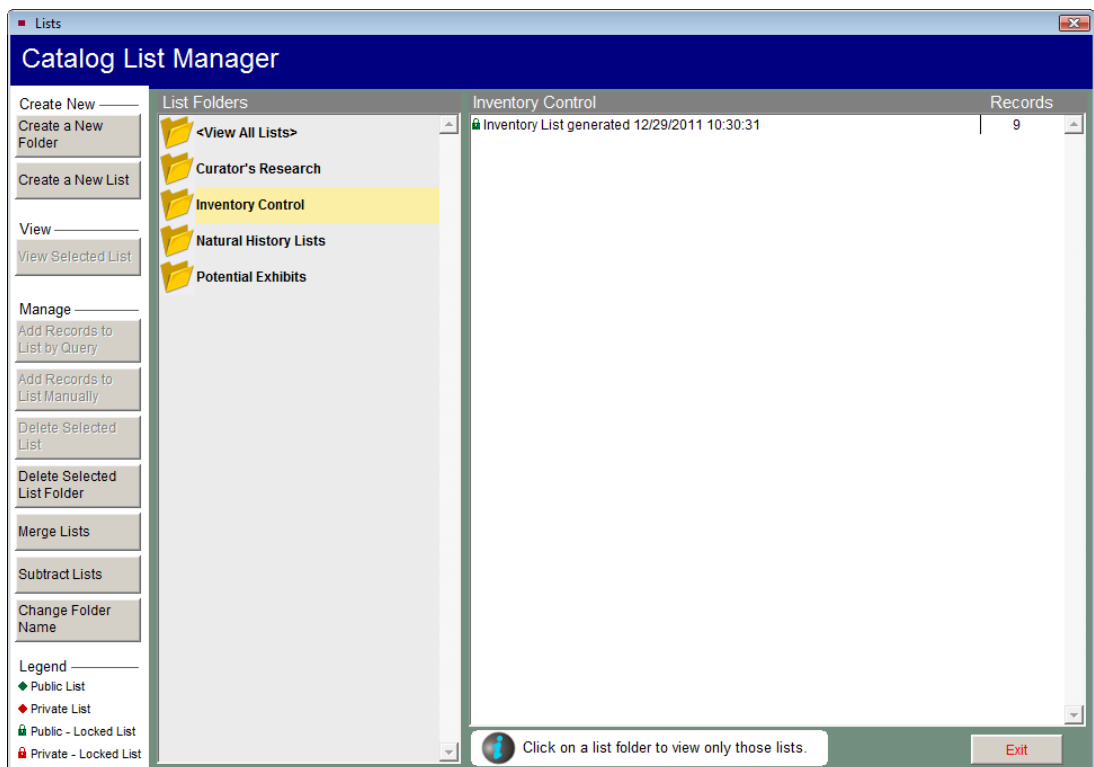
Lists

Catalog List Manager

Create New

Create a New Folder

Create a New List

View

View Selected List

Manage

Add Records to List by Query

Add Records to List Manually

Delete Selected List

Delete Selected List Folder

Merge Lists

Subtract Lists

Change Folder Name

Legend

Public List

Private List

Public - Locked List

Private - Locked List

List Folders

<View All Lists>

Curator's Research

Inventory Control

Natural History Lists

Potential Exhibits

Inventory Control

Records

| Inventory Control | Records |
|---|---|
| Inventory List generated 12/29/2011 10:30:31 | 9 |

Click on a list folder to view only those lists.

Exit